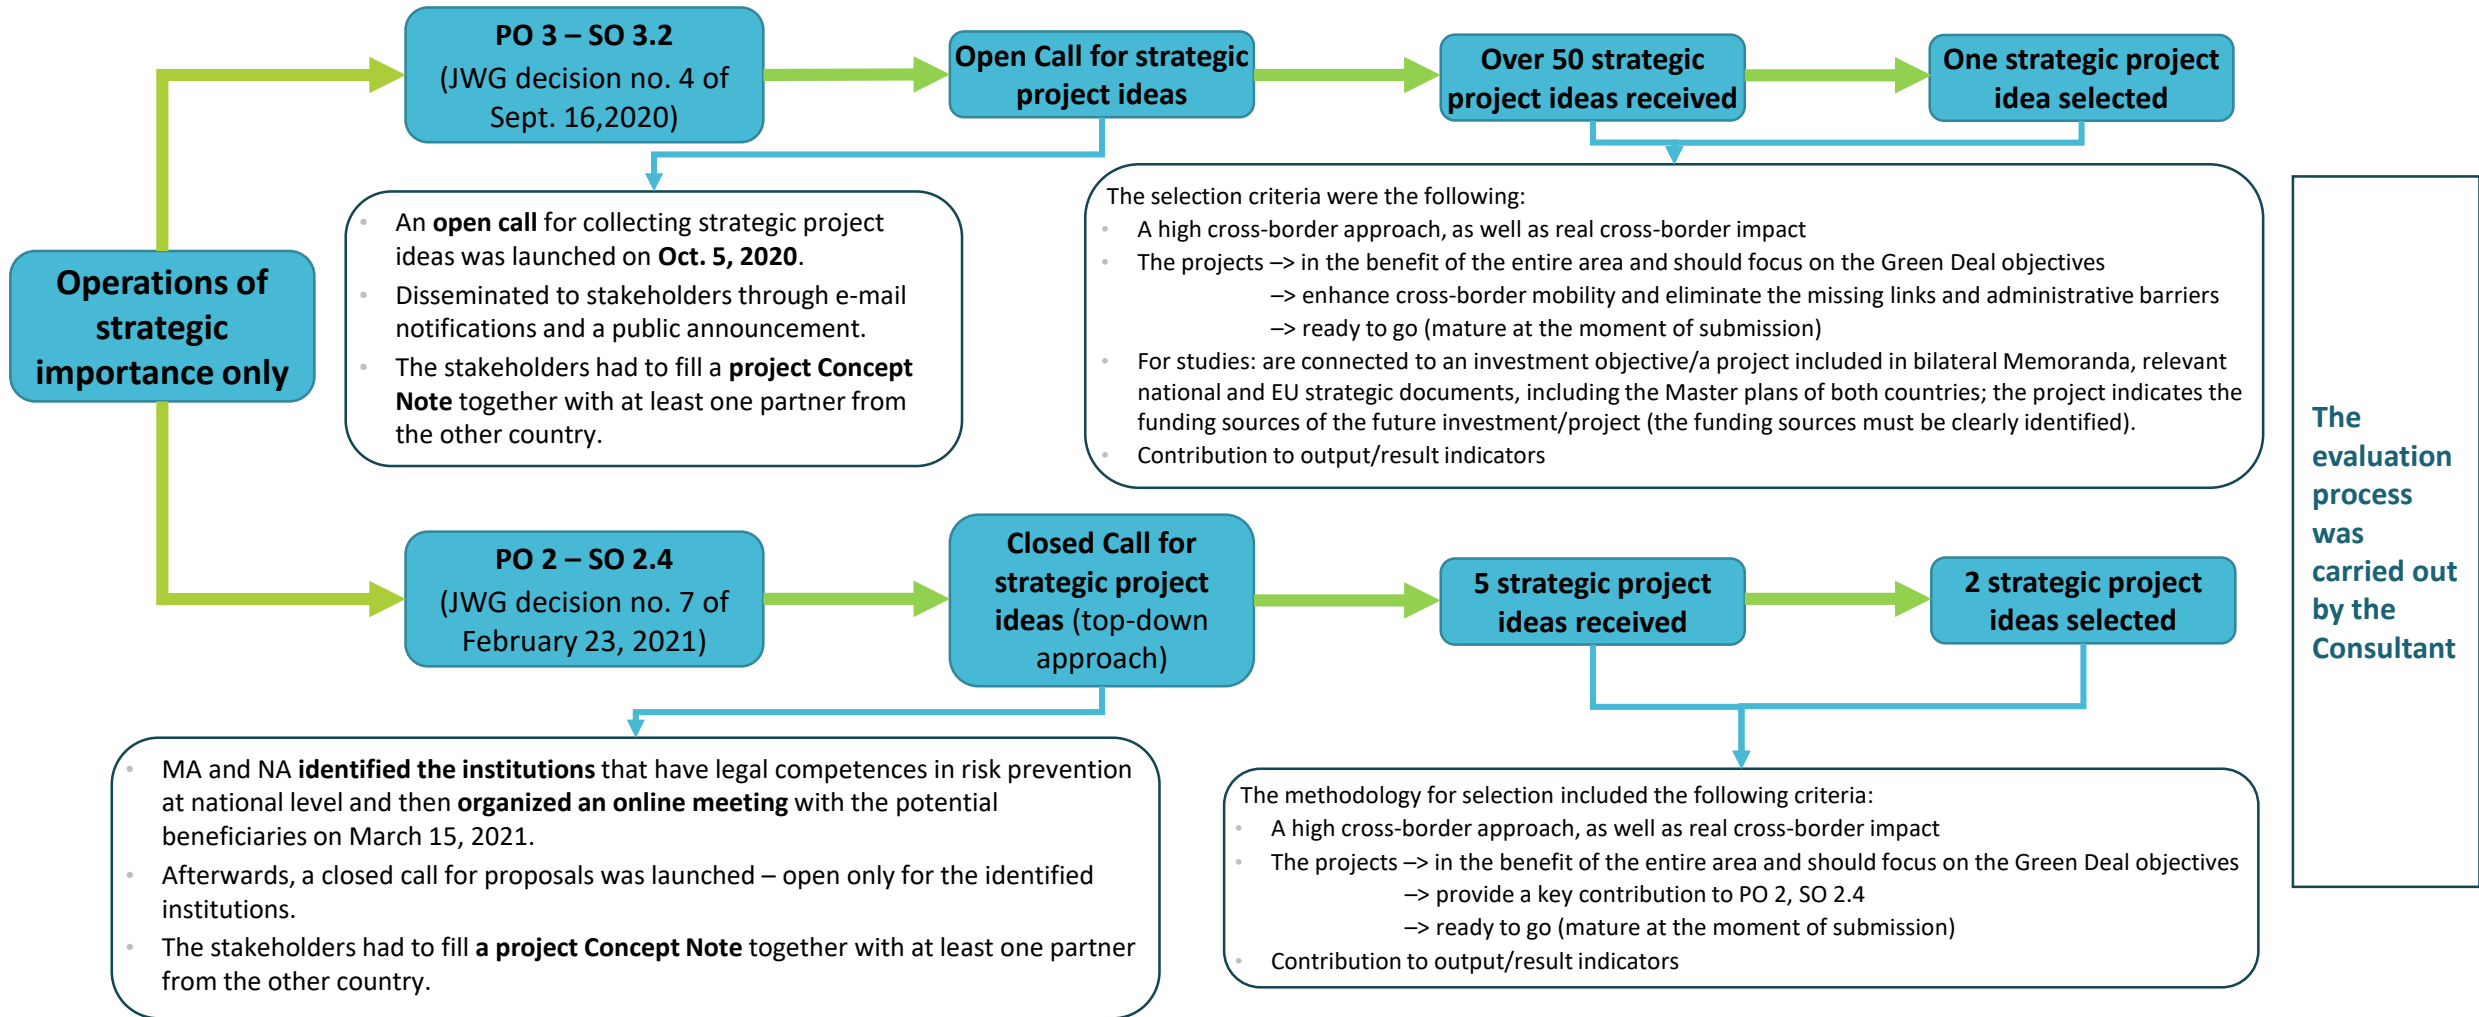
Operations of strategic importance only

PO 3 – SO 3.2
(JWG decision no. 4 of Sept. 16,2020)

Open Call for strategic project ideas

Over 50 strategic project ideas received

One strategic project idea selected

- An **open call** for collecting strategic project ideas was launched on **Oct. 5, 2020**.
- Disseminated to stakeholders through e-mail notifications and a public announcement.
- The stakeholders had to fill a **project Concept Note** together with at least one partner from the other country.

The selection criteria were the following:
- A high cross-border approach, as well as real cross-border impact
- The projects –> in the benefit of the entire area and should focus on the Green Deal objectives
–> enhance cross-border mobility and eliminate the missing links and administrative barriers
–> ready to go (mature at the moment of submission)
- For studies: are connected to an investment objective/a project included in bilateral Memoranda, relevant national and EU strategic documents, including the Master plans of both countries; the project indicates the funding sources of the future investment/project (the funding sources must be clearly identified).
- Contribution to output/result indicators

PO 2 – SO 2.4
(JWG decision no. 7 of February 23, 2021)

Closed Call for strategic project ideas (top-down approach)

5 strategic project ideas received

2 strategic project ideas selected

- MA and NA **identified the institutions** that have legal competences in risk prevention at national level and then **organized an online meeting** with the potential beneficiaries on March 15, 2021.
- Afterwards, a closed call for proposals was launched – open only for the identified institutions.
- The stakeholders had to fill **a project Concept Note** together with at least one partner from the other country.

The methodology for selection included the following criteria:
- A high cross-border approach, as well as real cross-border impact
- The projects –> in the benefit of the entire area and should focus on the Green Deal objectives
–> provide a key contribution to PO 2, SO 2.4
–> ready to go (mature at the moment of submission)
- Contribution to output/result indicators

The evaluation process was carried out by the Consultant